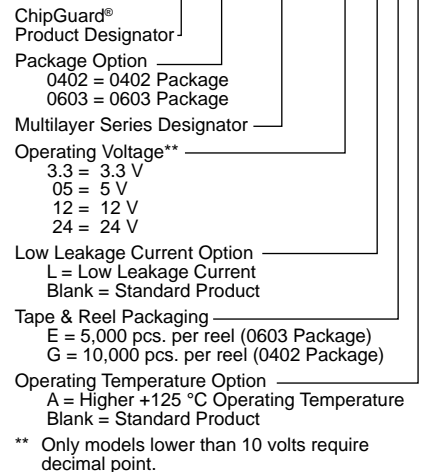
ChipGuard® Product Designator

Package Option
0402 = 0402 Package
0603 = 0603 Package

Multilayer Series Designator

Operating Voltage**
3.3 = 3.3 V
05 = 5 V
12 = 12 V
24 = 24 V

Low Leakage Current Option
L = Low Leakage Current
Blank = Standard Product

Tape & Reel Packaging
E = 5,000 pcs. per reel (0603 Package)
G = 10,000 pcs. per reel (0402 Package)

Operating Temperature Option
A = Higher +125 °C Operating Temperature
Blank = Standard Product

** Only models lower than 10 volts require decimal point.